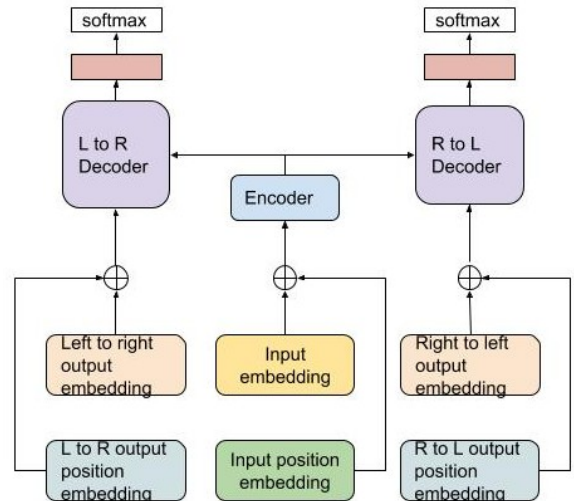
softmax

softmax

L to R Decoder

R to L Decoder

Encoder

Left to right output embedding

Input embedding

Right to left output embedding

L to R output position embedding

Input position embedding

R to L output position embedding